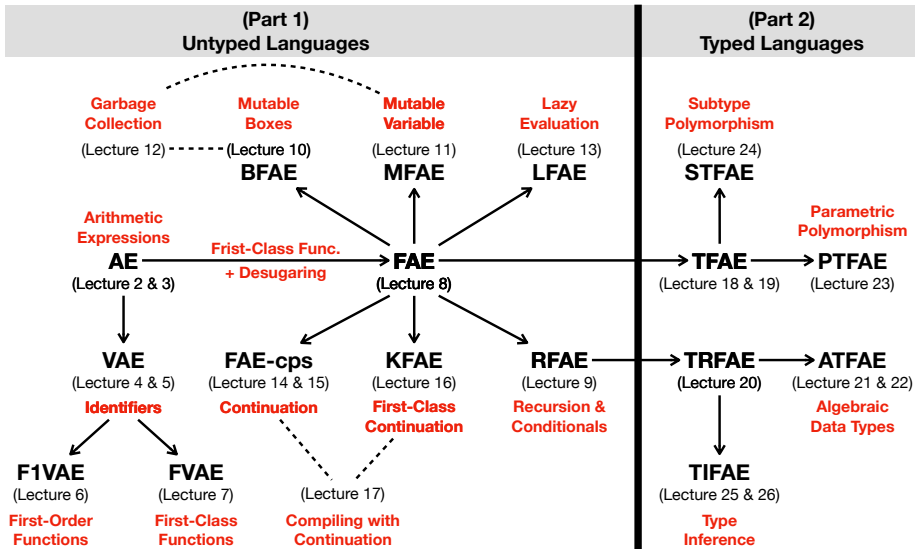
(Part 1)
Untyped Languages

(Part 2)
Typed Languages

Garbage Collection
(Lecture 12)

Mutable Boxes
(Lecture 10)
BFAE

Mutable Variable
(Lecture 11)
MFAE

Lazy Evaluation
(Lecture 13)
LFAE

Subtype Polymorphism
(Lecture 24)
STFAE

Arithmetic Expressions
AE
(Lecture 2 & 3)

Frist-Class Func.
+ Desugaring

FAE
(Lecture 8)

TFAE
(Lecture 18 & 19)

Parametric Polymorphism
PTFAE
(Lecture 23)

VAE
(Lecture 4 & 5)
Identifiers

FAE-cps
(Lecture 14 & 15)
Continuation

KFAE
(Lecture 16)
First-Class Continuation

RFAE
(Lecture 9)
Recursion & Conditionals

TRFAE
(Lecture 20)

ATFAE
(Lecture 21 & 22)
Algebraic Data Types

F1VAE
(Lecture 6)
First-Order Functions

FVAE
(Lecture 7)
First-Class Functions

(Lecture 17)
Compiling with Continuation

TIFAE
(Lecture 25 & 26)
Type Inference